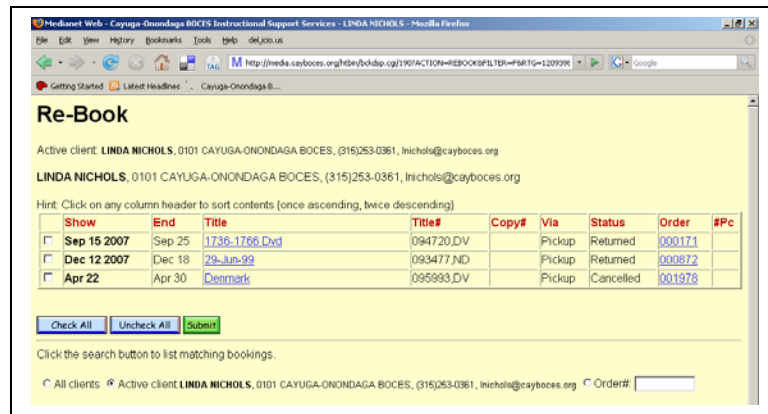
Medianet Web - Cayuga-Onondaga BOCES Instructional Support Services - LINDA NICHOLS - Mozilla Firefox

File Edit View History Bookmarks Tools Help del.icio.us

http://media.cayboces.org/htbin/bckdsp.cgi/190?ACTION=REBOOK&FILTER=F&RTG=120939

Google

Getting Started Latest Headlines Cayuga-Onondaga B...

Re-Book

Active client: LINDA NICHOLS, 0101 CAYUGA-ONONDAGA BOCES, (315)253-0361, lnichols@cayboces.org

LINDA NICHOLS, 0101 CAYUGA-ONONDAGA BOCES, (315)253-0361, lnichols@cayboces.org

Hint: Click on any column header to sort contents (once ascending, twice descending)

| | Show | End | Title | Title# | Copy# | Via | Status | Order | #Pc |
|---|---|---|---|---|---|---|---|---|---|
| ☐ | Sep 15 2007 | Sep 25 | 1736-1766 Dvd | 094720,DV | | Pickup | Returned | 000171 | |
| ☐ | Dec 12 2007 | Dec 18 | 29-Jun-99 | 093477,ND | | Pickup | Returned | 000872 | |
| ☐ | Apr 22 | Apr 30 | Denmark | 095993,DV | | Pickup | Cancelled | 001978 | |

Check All Uncheck All Submit

Click the search button to list matching bookings.

All clients Active client: LINDA NICHOLS, 0101 CAYUGA-ONONDAGA BOCES, (315)253-0361, lnichols@cayboces.org Order#: